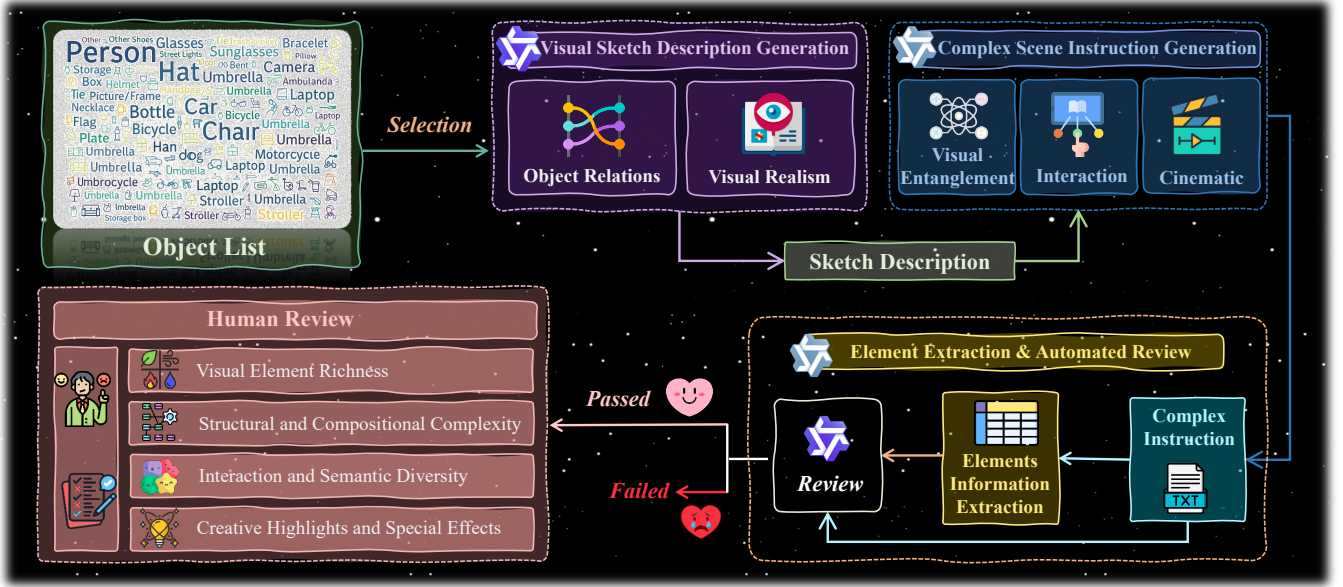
Person Glasses Hat Umbrella Car Chair Bottle Bicycle Sunglasses Camera Laptop Bracelet Umbrella Motorcycle Stroller Other Shoes Storage Box Helmet Necklace Tie Picture/Frame Flag Plate Han dog Umbrocycle Street Lights Handbag Ambulanda Pillow Bent Storage box

Object List

Selection

Visual Sketch Description Generation

Object Relations

Visual Realism

Complex Scene Instruction Generation

Visual Entanglement

Interaction

Cinematic

Sketch Description

Human Review

Visual Element Richness

Structural and Compositional Complexity

Interaction and Semantic Diversity

Creative Highlights and Special Effects

Element Extraction & Automated Review

Passed

Failed

Review

Elements Information Extraction

Complex Instruction

TXT